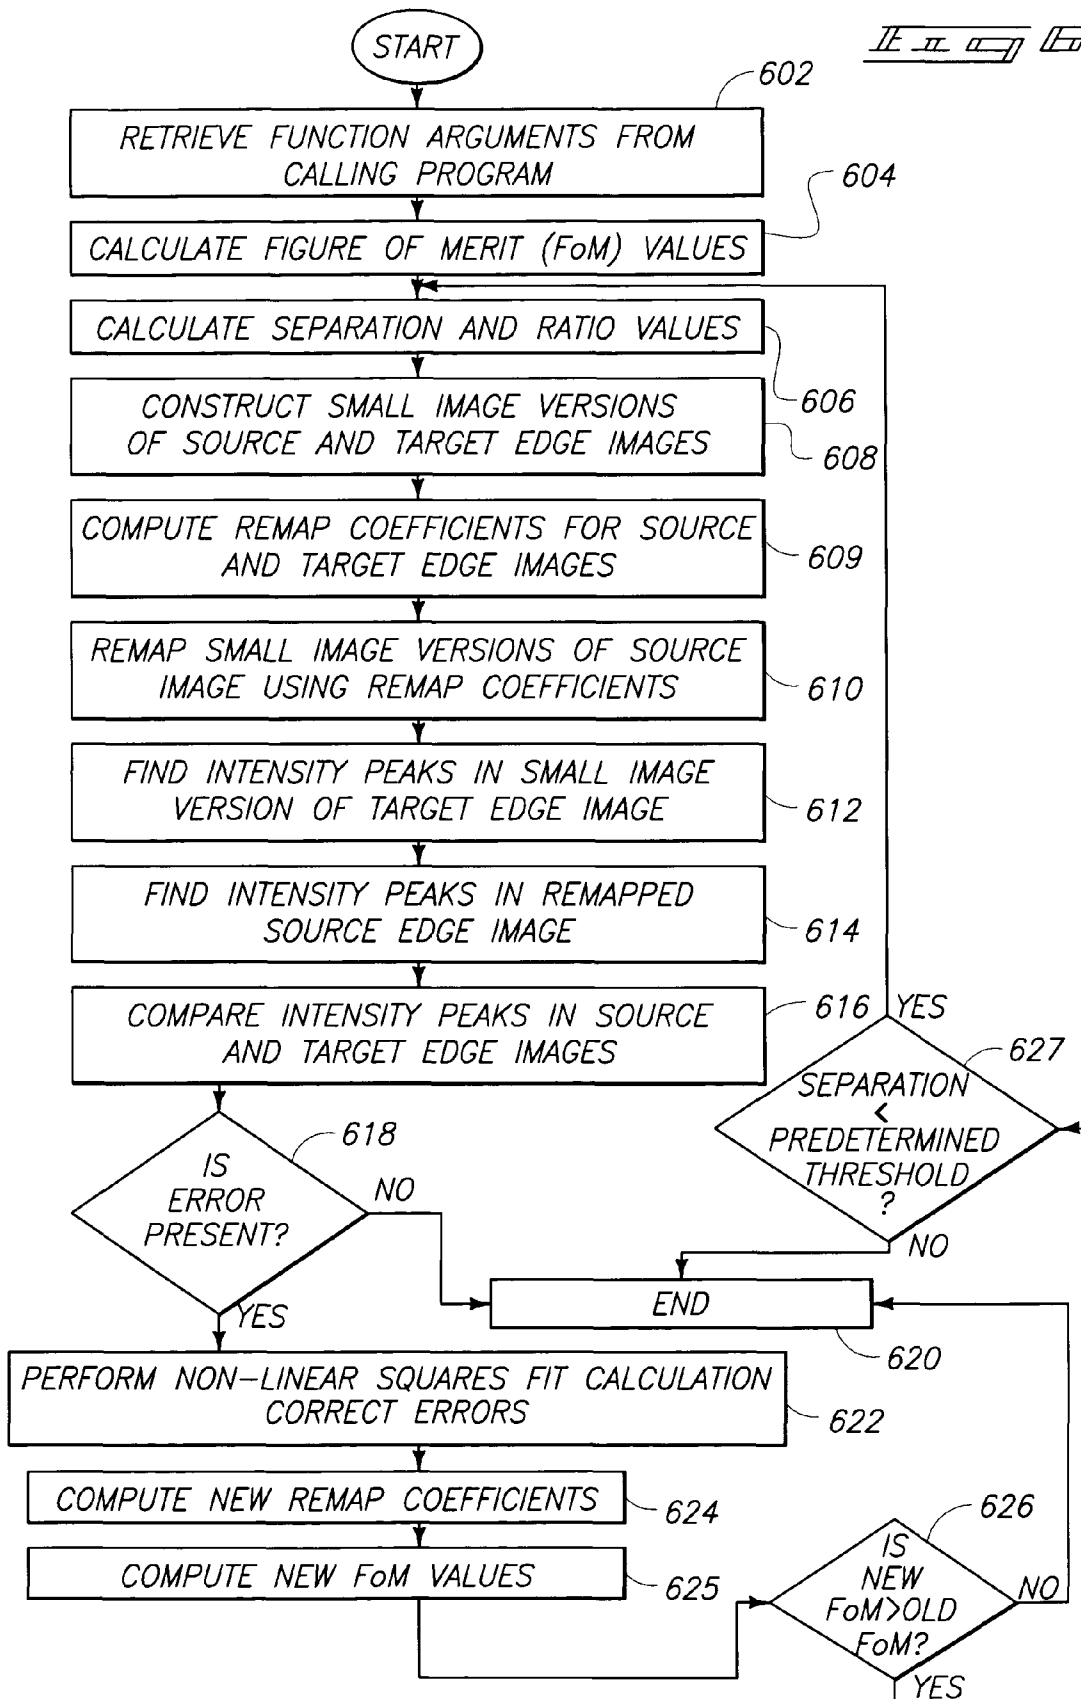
START

Fig 6

602

RETRIEVE FUNCTION ARGUMENTS FROM CALLING PROGRAM

604

CALCULATE FIGURE OF MERIT (FoM) VALUES

CALCULATE SEPARATION AND RATIO VALUES

606

CONSTRUCT SMALL IMAGE VERSIONS OF SOURCE AND TARGET EDGE IMAGES

608

COMPUTE REMAP COEFFICIENTS FOR SOURCE AND TARGET EDGE IMAGES

609

REMAP SMALL IMAGE VERSIONS OF SOURCE IMAGE USING REMAP COEFFICIENTS

610

FIND INTENSITY PEAKS IN SMALL IMAGE VERSION OF TARGET EDGE IMAGE

612

FIND INTENSITY PEAKS IN REMAPPED SOURCE EDGE IMAGE

614

COMPARE INTENSITY PEAKS IN SOURCE AND TARGET EDGE IMAGES

616

YES

627

SEPARATION $<$ PREDETERMINED THRESHOLD ?

NO

618

IS ERROR PRESENT?

NO

YES

END

620

PERFORM NON-LINEAR SQUARES FIT CALCULATION CORRECT ERRORS

622

COMPUTE NEW REMAP COEFFICIENTS

624

COMPUTE NEW FoM VALUES

625

626

IS NEW FoM>OLD FoM?

NO

YES